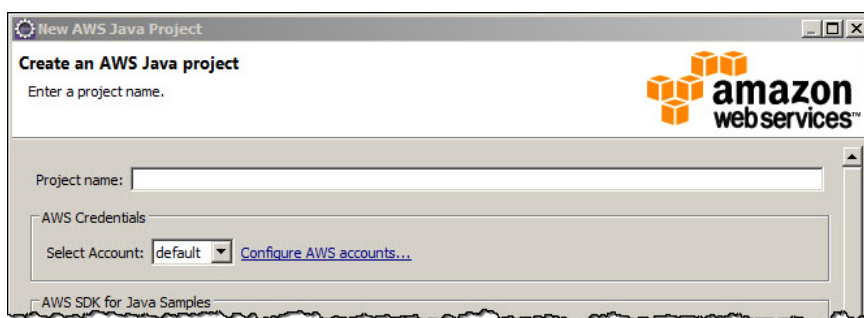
New AWS Java Project

Create an AWS Java project

Enter a project name.

amazon webservices™

Project name:

AWS Credentials

Select Account: default

Configure AWS accounts...

AWS SDK for Java Samples